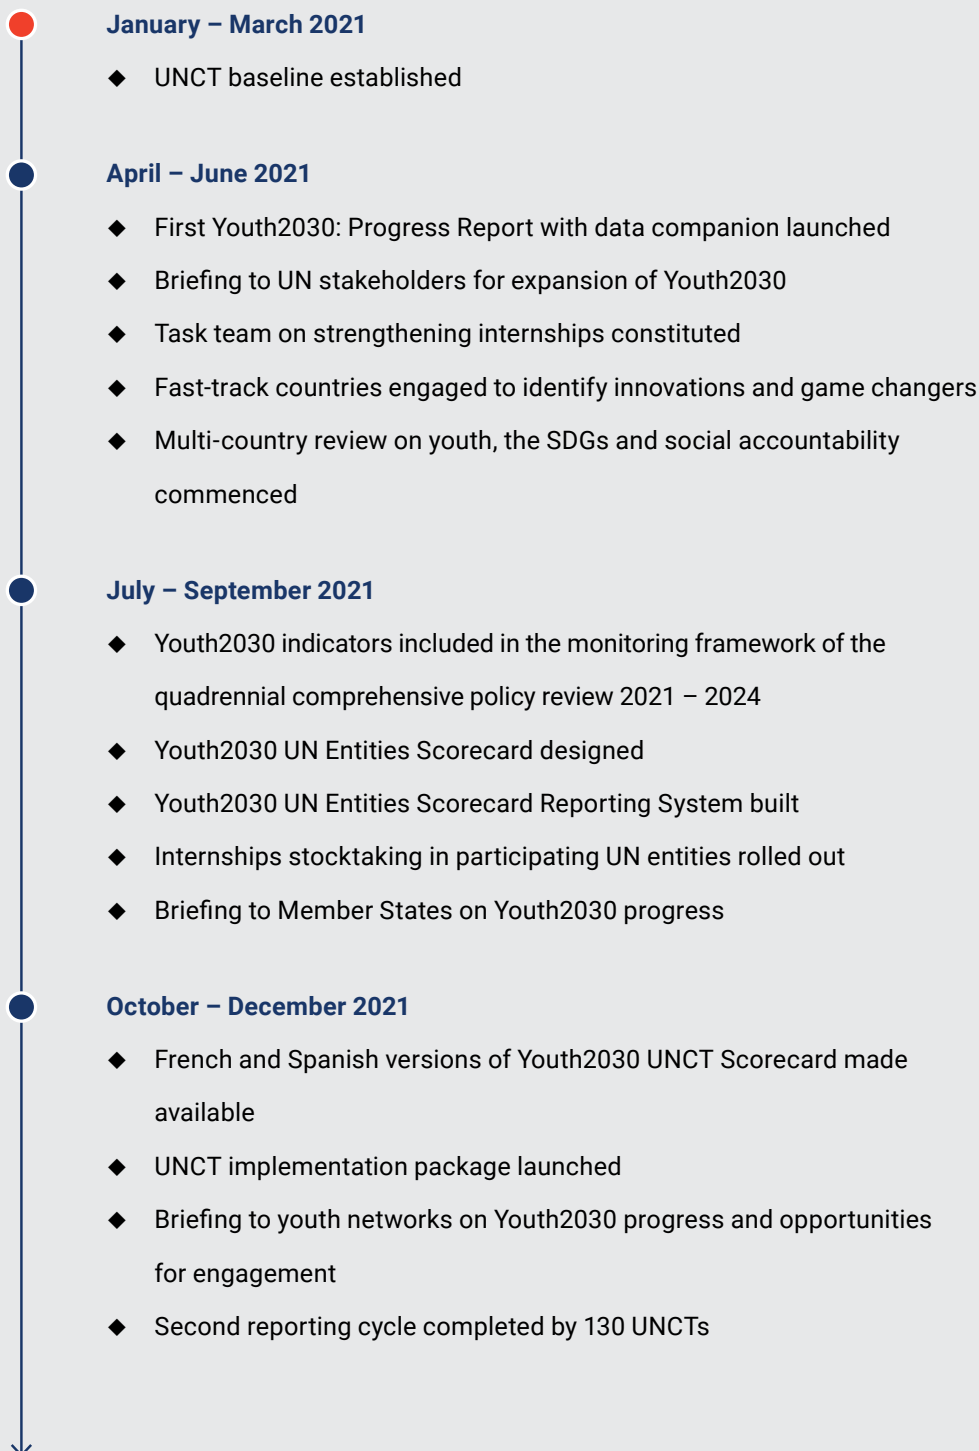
January – March 2021

◆ UNCT baseline established

April – June 2021

◆ First Youth2030: Progress Report with data companion launched

◆ Briefing to UN stakeholders for expansion of Youth2030

◆ Task team on strengthening internships constituted

◆ Fast-track countries engaged to identify innovations and game changers

◆ Multi-country review on youth, the SDGs and social accountability commenced

July – September 2021

◆ Youth2030 indicators included in the monitoring framework of the quadrennial comprehensive policy review 2021 – 2024

◆ Youth2030 UN Entities Scorecard designed

◆ Youth2030 UN Entities Scorecard Reporting System built

◆ Internships stocktaking in participating UN entities rolled out

◆ Briefing to Member States on Youth2030 progress

October – December 2021

◆ French and Spanish versions of Youth2030 UNCT Scorecard made available

◆ UNCT implementation package launched

◆ Briefing to youth networks on Youth2030 progress and opportunities for engagement

◆ Second reporting cycle completed by 130 UNCTs